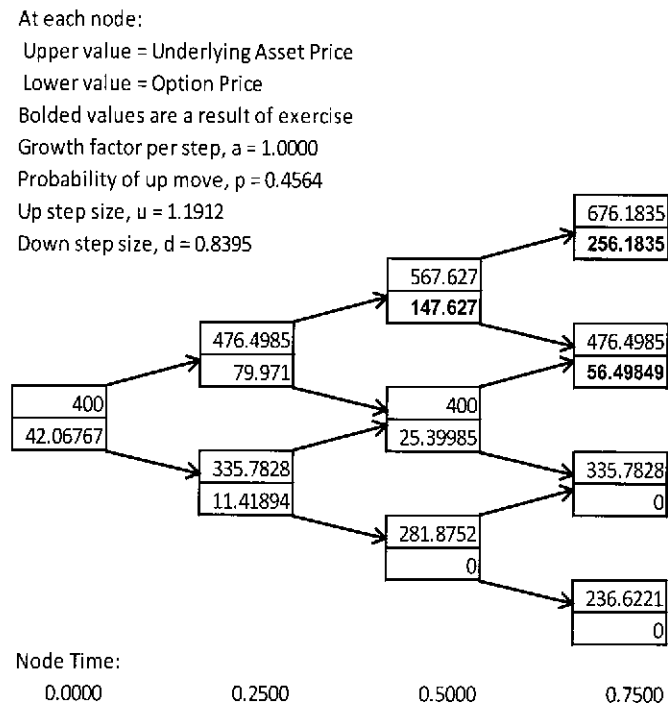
At each node:
Upper value = Underlying Asset Price
Lower value = Option Price
Bolded values are a result of exercise
Growth factor per step, a = 1.0000
Probability of up move, p = 0.4564
Up step size, u = 1.1912
Down step size, d = 0.8395

676.1835
**256.1835**

567.627
**147.627**

476.4985
79.971

476.4985
**56.49849**

400
42.06767

400
25.39985

335.7828
11.41894

335.7828
0

281.8752
0

236.6221
0

Node Time:
0.0000 0.2500 0.5000 0.7500